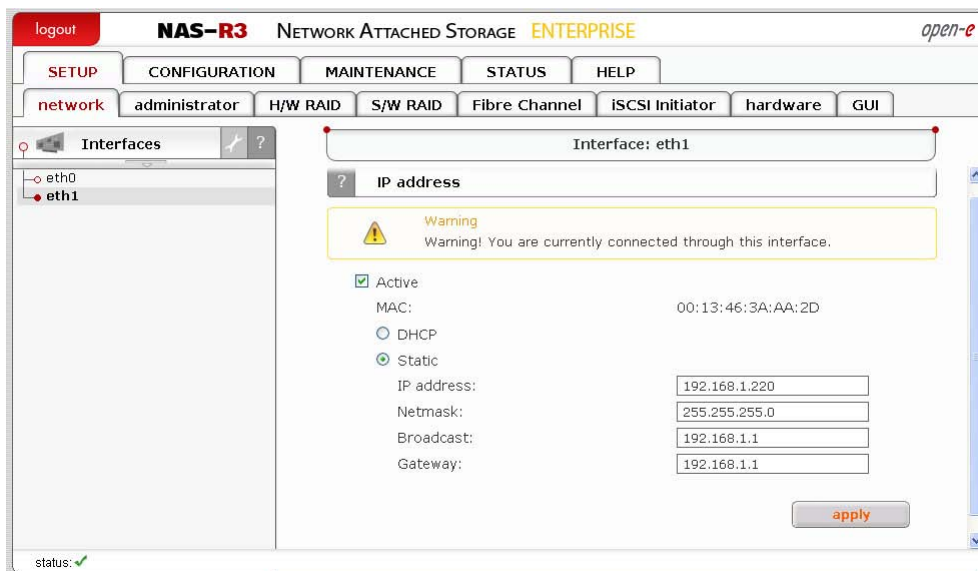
logout NAS-R3 Network Attached Storage ENTERPRISE open-e

SETUP CONFIGURATION MAINTENANCE STATUS HELP

network administrator H/W RAID S/W RAID Fibre Channel iSCSI Initiator hardware GUI

Interfaces ?

eth0
eth1

Interface: eth1

? IP address

Warning
Warning! You are currently connected through this interface.

Active
MAC: 00:13:46:3A:AA:2D
DHCP
Static
IP address: 192.168.1.220
Netmask: 255.255.255.0
Broadcast: 192.168.1.1
Gateway: 192.168.1.1

apply

status: ✓